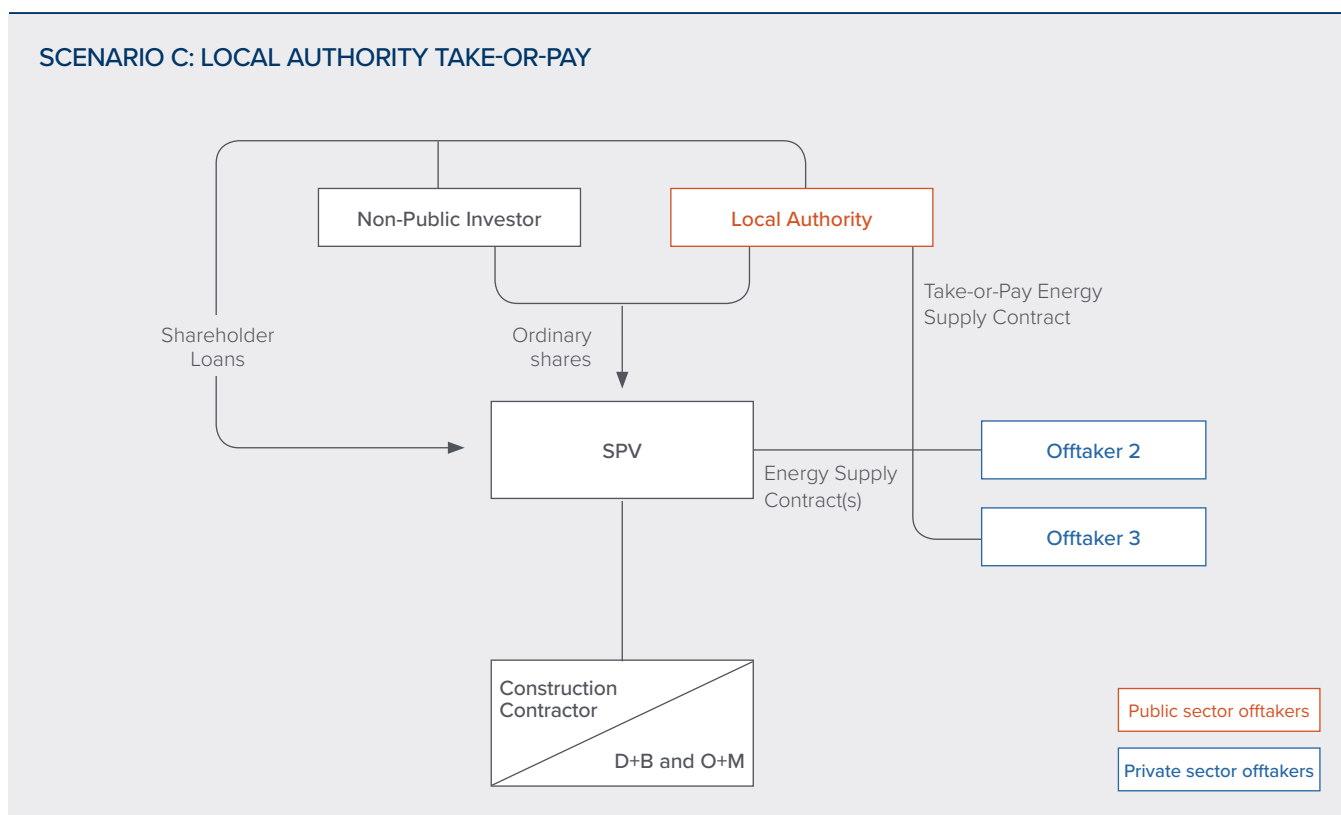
SCENARIO C: LOCAL AUTHORITY TAKE-OR-PAY

Non-Public Investor

Local Authority

Take-or-Pay Energy Supply Contract

Shareholder Loans

Ordinary shares

SPV

Offtaker 2

Energy Supply Contract(s)

Offtaker 3

Construction Contractor

D+B and O+M

Public sector offtakers

Private sector offtakers